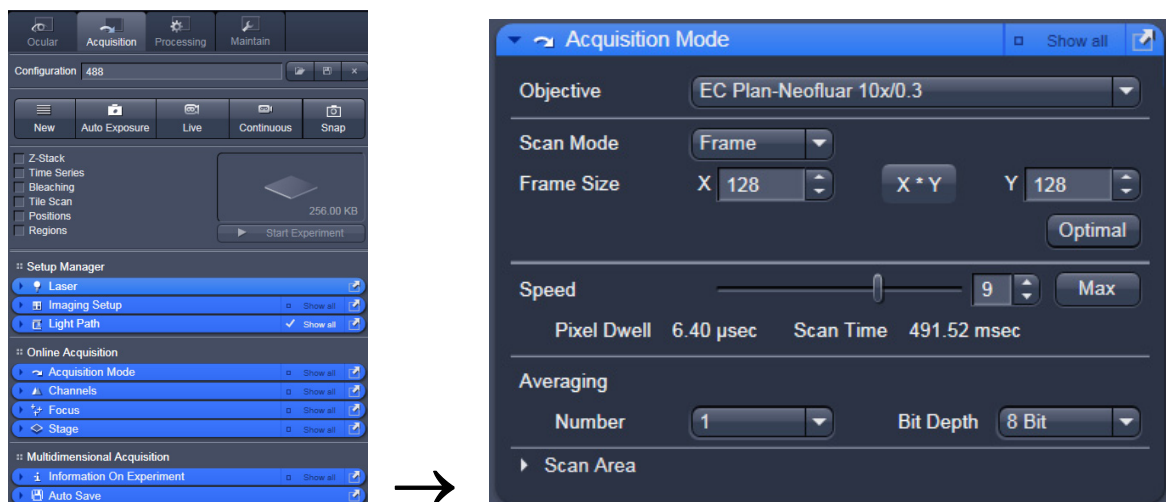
Ocular Acquisition Processing Maintain

Configuration 488

New Auto Exposure Live Continuous Snap

Z-Stack
Time Series
Bleaching
Tile Scan
Positions
Regions

256.00 KB

Start Experiment

Setup Manager
Laser
Imaging Setup Show all
Light Path ✓ Show all

Online Acquisition
Acquisition Mode Show all
Channels Show all
Focus Show all
Stage Show all

Multidimensional Acquisition
Information On Experiment Show all
Auto Save

→

Acquisition Mode Show all

Objective EC Plan-Neofluar 10x/0.3

Scan Mode Frame
Frame Size X 128 X * Y Y 128
Optimal

Speed 9 Max
Pixel Dwell 6.40 µsec Scan Time 491.52 msec

Averaging
Number 1 Bit Depth 8 Bit

Scan Area